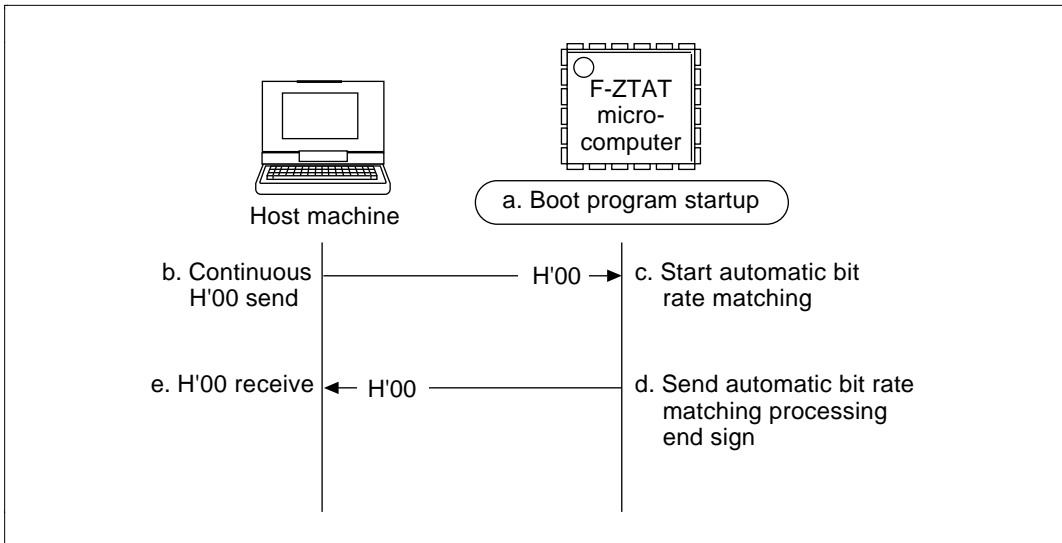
F-ZTAT micro-computer

Host machine

a. Boot program startup

b. Continuous H'00 send

H'00

c. Start automatic bit rate matching

e. H'00 receive

H'00

d. Send automatic bit rate matching processing end sign